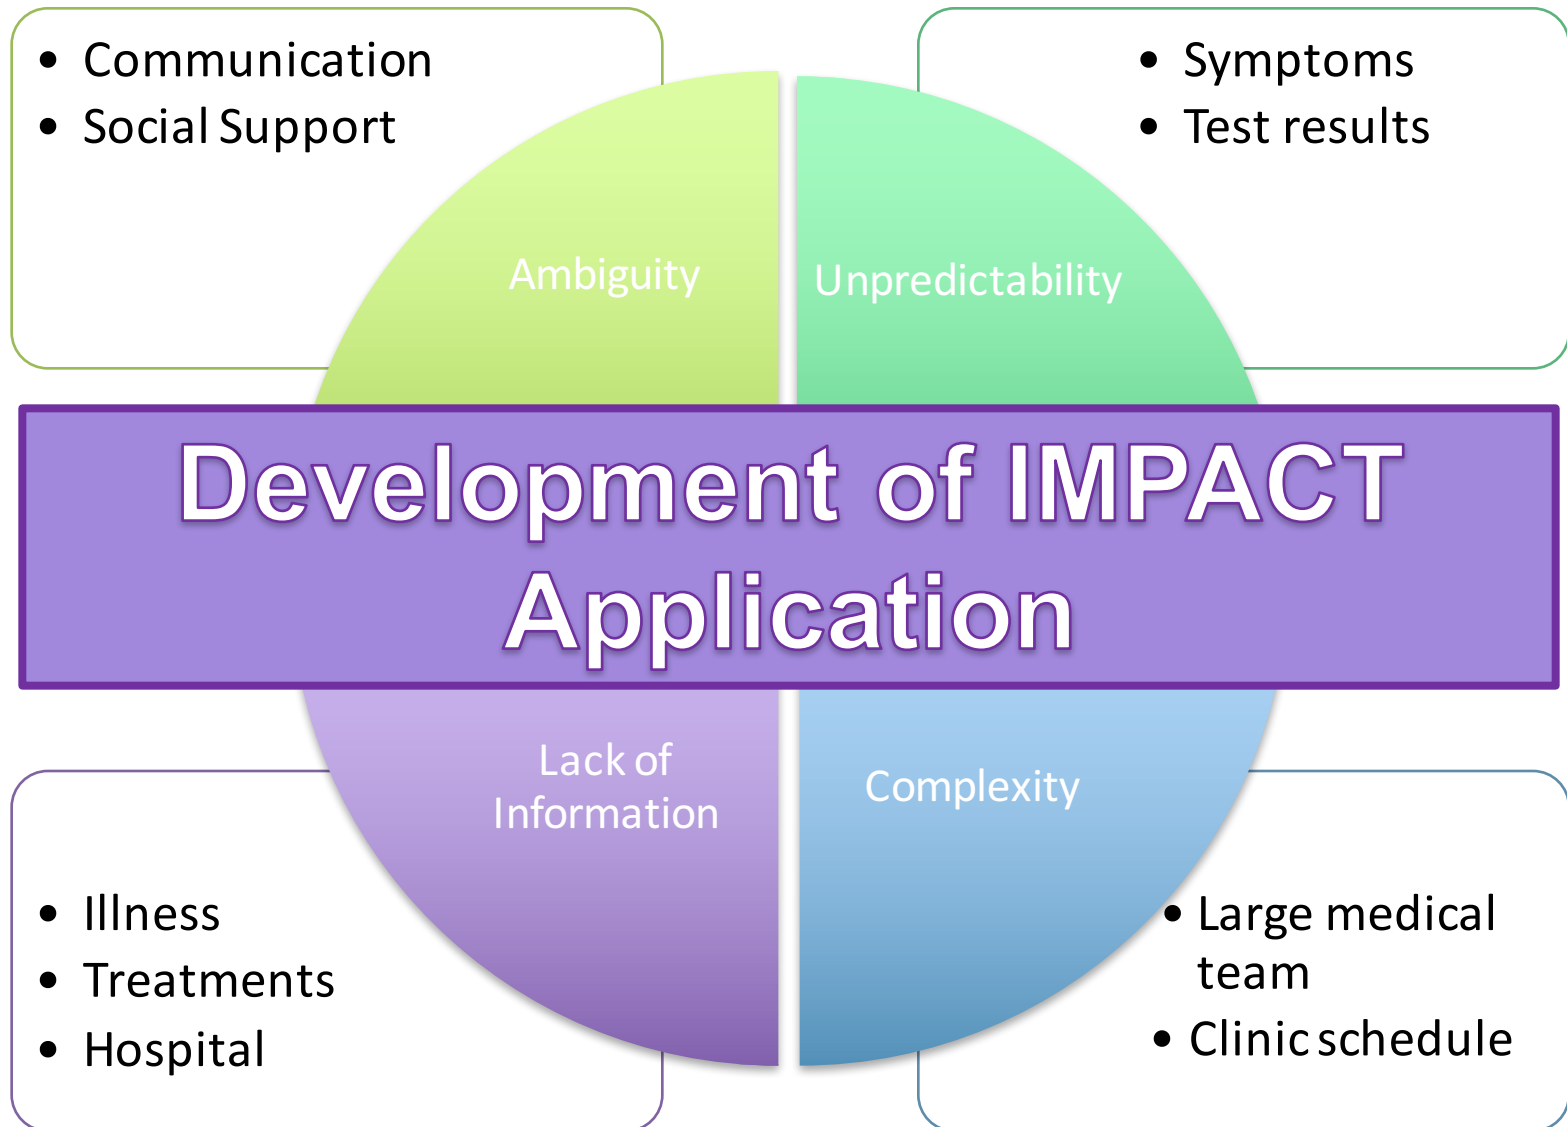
- Communication
- Social Support

- Symptoms
- Test results

Ambiguity

Unpredictability

Development of IMPACT Application

Lack of Information

Complexity

- Illness
- Treatments
- Hospital

- Large medical team
- Clinic schedule